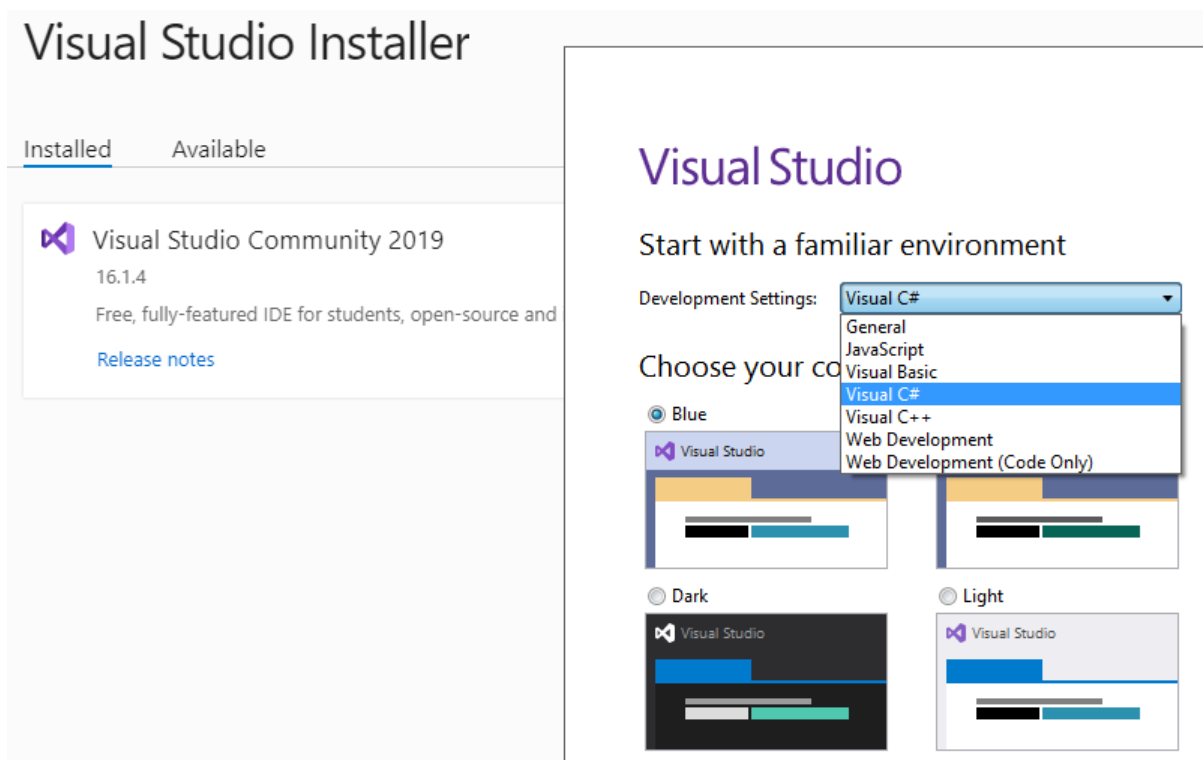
Visual Studio Installer

Installed Available

Visual Studio Community 2019
16.1.4
Free, fully-featured IDE for students, open-source and
Release notes

Visual Studio

Start with a familiar environment

Development Settings: Visual C#

General
JavaScript
Visual Basic
Visual C#
Visual C++
Web Development
Web Development (Code Only)

Choose your co

Blue

Visual Studio

Dark

Visual Studio

Light

Visual Studio